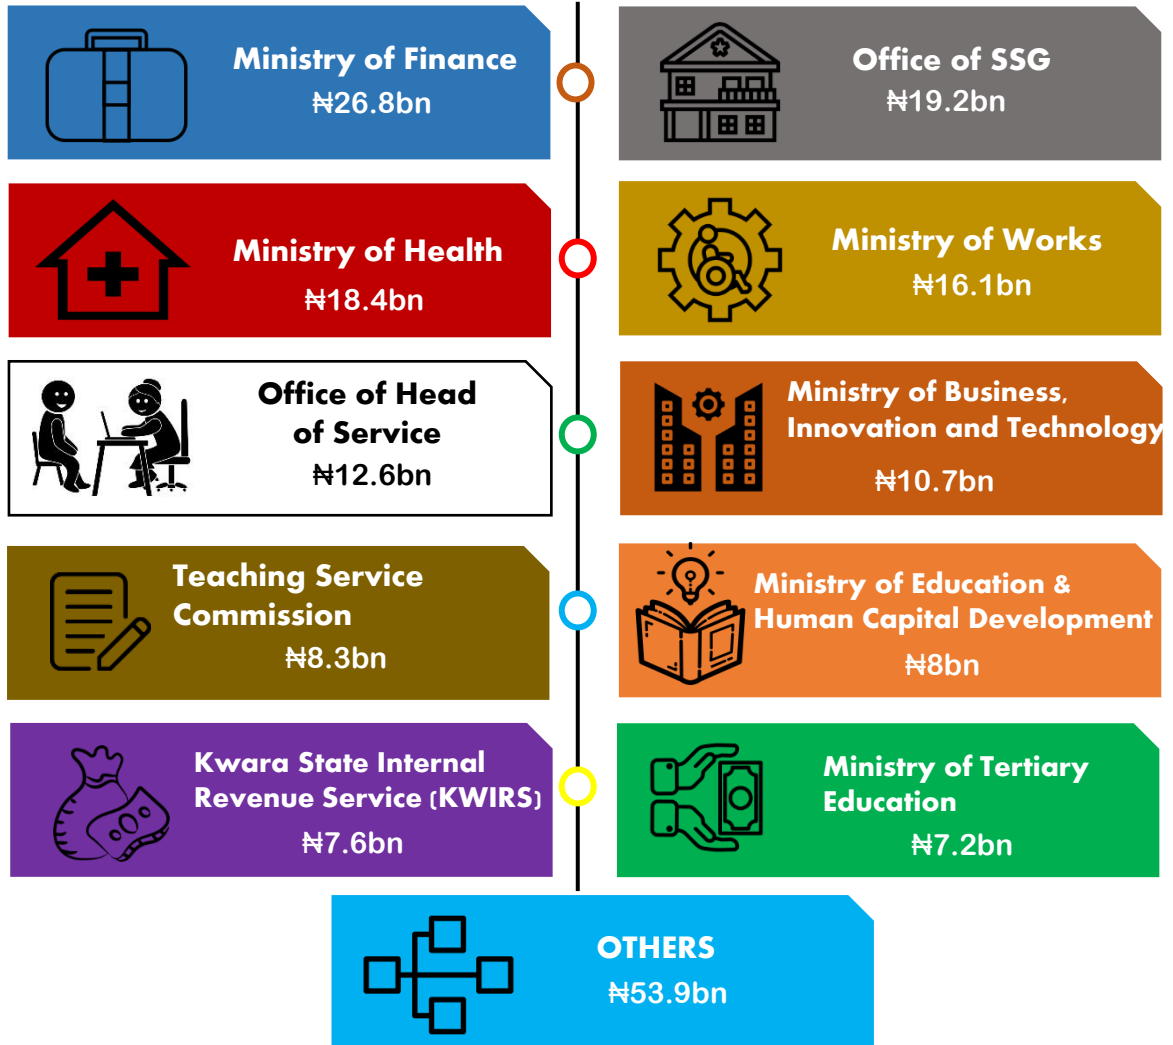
Ministry of Finance
₦26.8bn

Office of SSG
₦19.2bn

Ministry of Health
₦18.4bn

Ministry of Works
₦16.1bn

Office of Head of Service
₦12.6bn

Ministry of Business, Innovation and Technology
₦10.7bn

Teaching Service Commission
₦8.3bn

Ministry of Education & Human Capital Development
₦8bn

Kwara State Internal Revenue Service (KWIRS)
₦7.6bn

Ministry of Tertiary Education
₦7.2bn

OTHERS
₦53.9bn